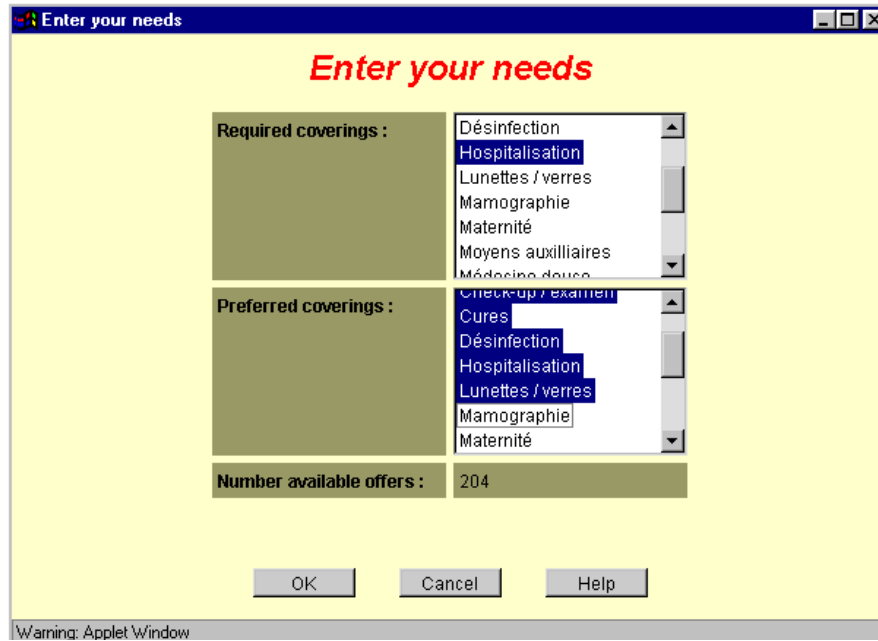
Enter your needs

Enter your needs

Required coverings :

Désinfection
Hospitalisation
Lunettes / verres
Mamographie
Maternité
Moyens auxilliaires
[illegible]

Preferred coverings :

Check-up / examen
Cures
Désinfection
Hospitalisation
Lunettes / verres
Mamographie
Maternité

Number available offers : 204

OK
Cancel
Help

Warning: Applet Window